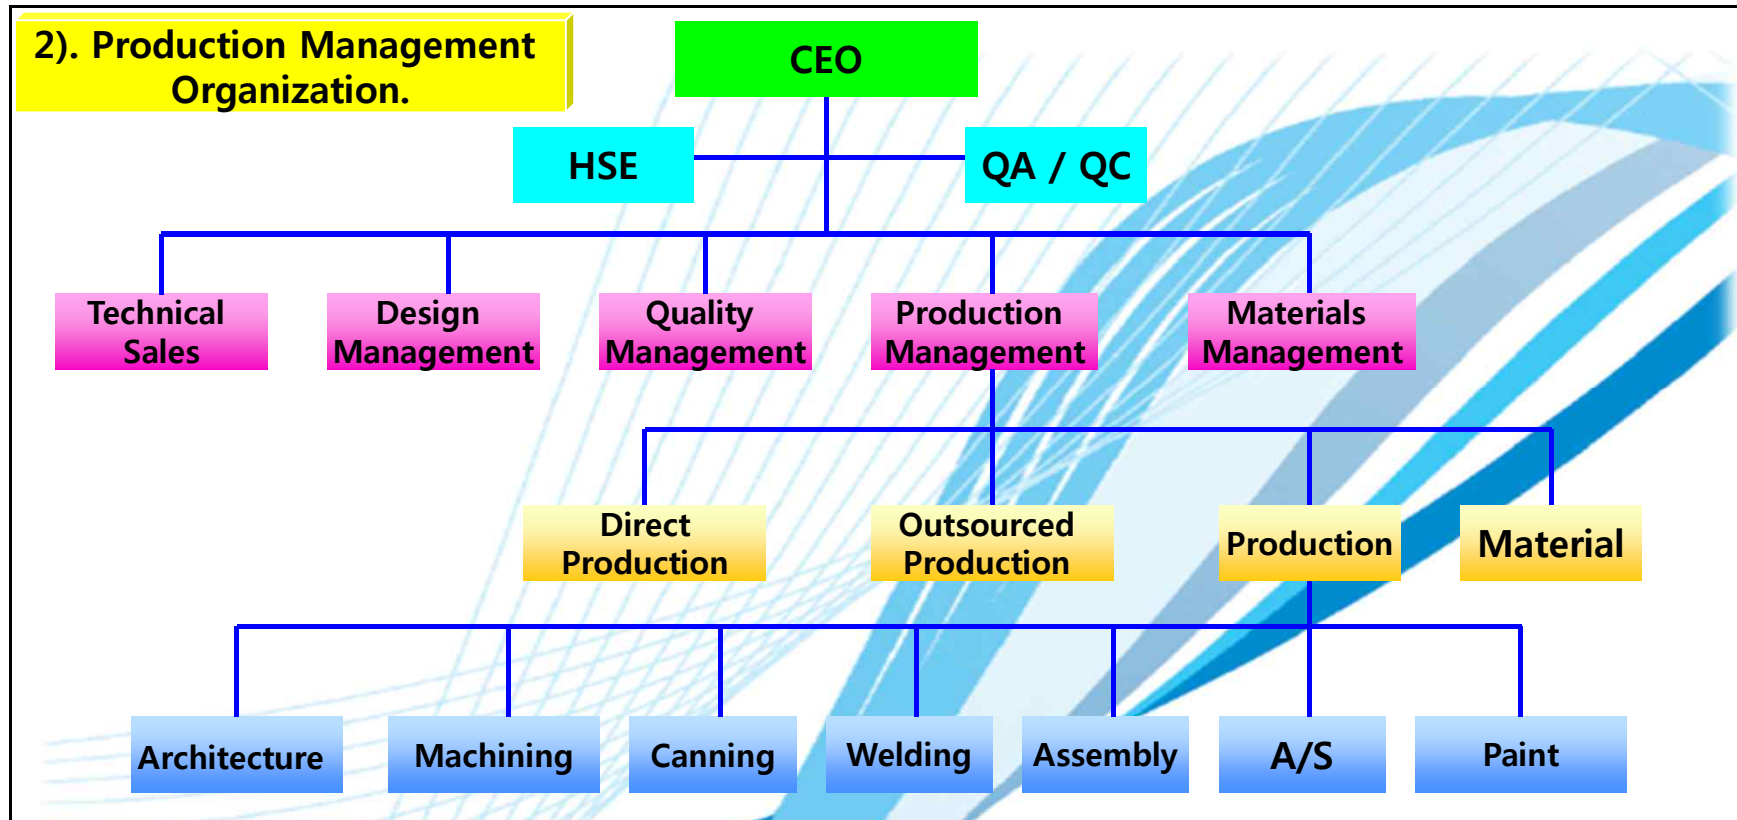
2). Production Management Organization.

CEO

HSE

QA / QC

Technical Sales

Design Management

Quality Management

Production Management

Materials Management

Direct Production

Outsourced Production

Production

Material

Architecture

Machining

Canning

Welding

Assembly

A/S

Paint